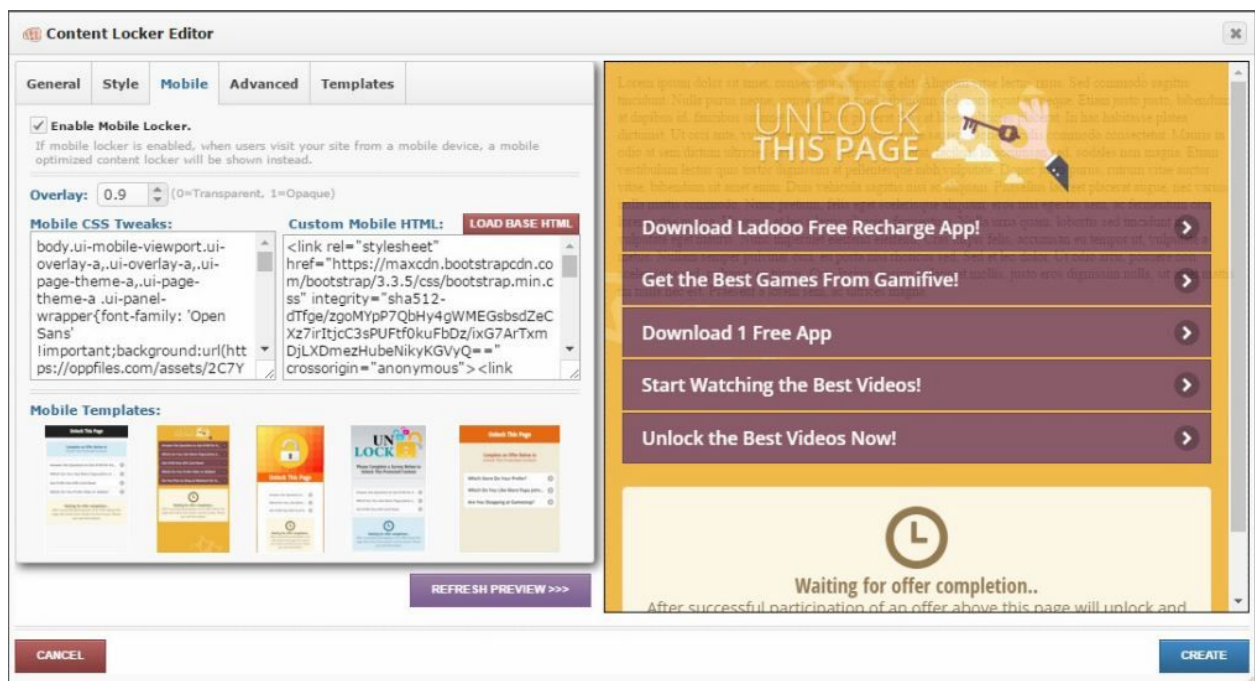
Content Locker Editor

General | Style | Mobile | Advanced | Templates

✓ Enable Mobile Locker.

If mobile locker is enabled, when users visit your site from a mobile device, a mobile optimized content locker will be shown instead.

Overlay: 0.9 (0=Transparent, 1=Opaque)

Mobile CSS Tweaks:

body.ui-mobile-viewport.ui-overlay-a,.ui-overlay-a,.ui-page-theme-a,.ui-page-theme-a .ui-panel-wrapper{font-family: 'Open Sans' !important;background:url(https://oppfiles.com/assets/2C7Y

Custom Mobile HTML:

LOAD BASE HTML

<link rel="stylesheet" href="https://maxcdn.bootstrapcdn.com/bootstrap/3.3.5/css/bootstrap.min.css" integrity="sha512-dTfge/zgoMYpP7QbHy4gWMEGsbsdZeCXz7irItjcC3sPUFtf0kuFbDz/ixG7ArTxmDjLXDmezHubeNikyKGVyQ==" crossorigin="anonymous"><link

Mobile Templates:

REFRESH PREVIEW >>>

UNLOCK THIS PAGE

Download Ladooo Free Recharge App!

Get the Best Games From Gamifive!

Download 1 Free App

Start Watching the Best Videos!

Unlock the Best Videos Now!

Waiting for offer completion..

After successful participation of an offer above this page will unlock and

CANCEL

CREATE